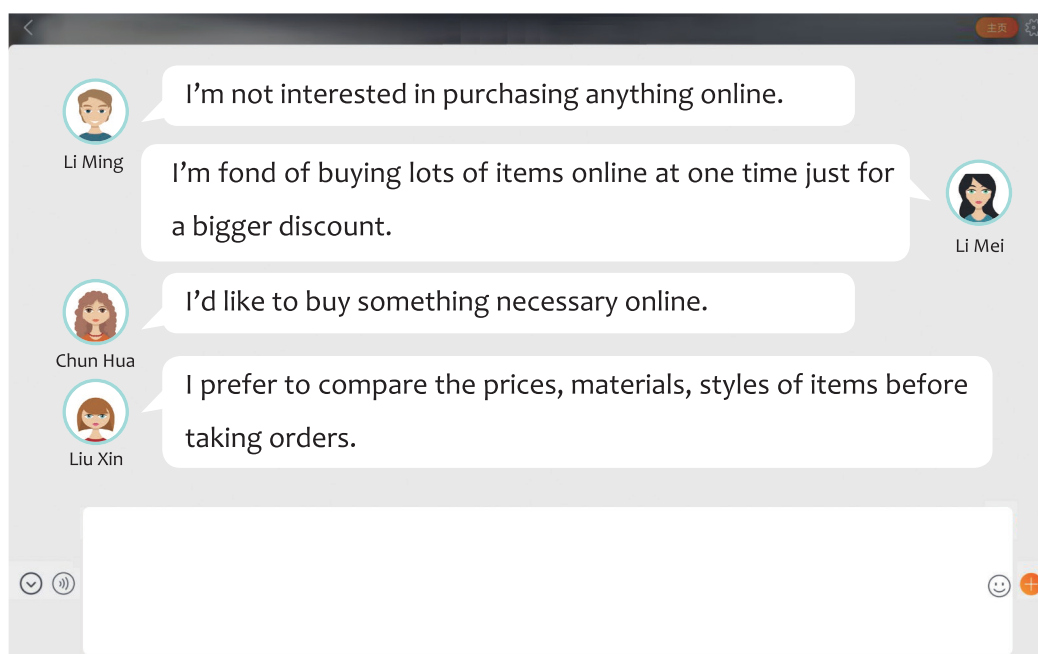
主页

I'm not interested in purchasing anything online.

Li Ming

I'm fond of buying lots of items online at one time just for a bigger discount.

Li Mei

I'd like to buy something necessary online.

Chun Hua

I prefer to compare the prices, materials, styles of items before taking orders.

Liu Xin